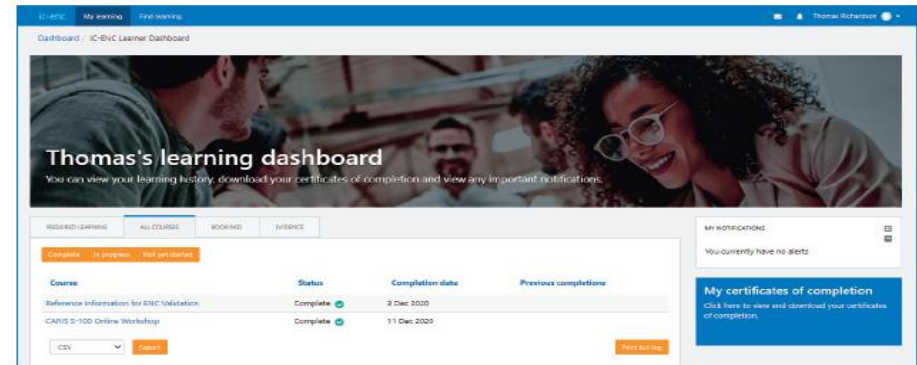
IC-ENC My learning Find learning

Thomas Richardson

Dashboard / IC-ENC Learner Dashboard

Thomas's learning dashboard

You can view your learning history, download your certificates of completion and view any important notifications.

REQUIRED LEARNING ALL COURSES BOOKINGS EVIDENCE

Complete In progress Not yet started

| Course | Status | Completion date | Previous completions |
|---|---|---|---|
| Reference Information for ENC Validation | Complete | 2 Dec 2020 | |
| CARIS S-100 Online Workshop | Complete | 11 Dec 2020 | |

CSV Export

Print full log

MY NOTIFICATIONS

You currently have no alerts

My certificates of completion

Click here to view and download your certificates of completion.